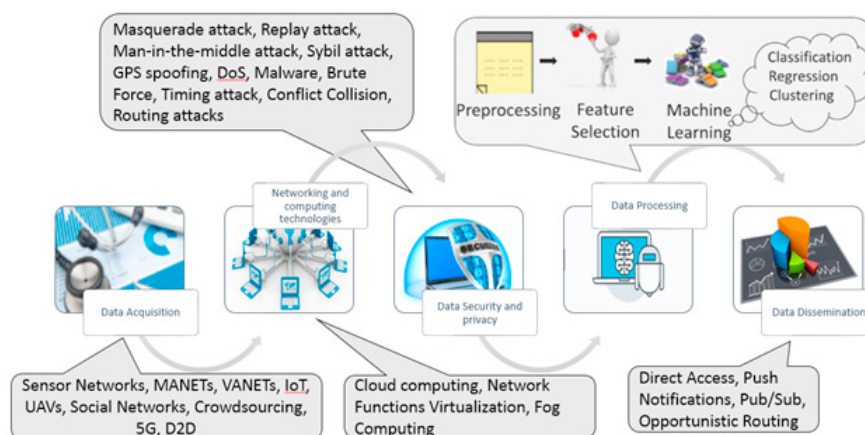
Masquerade attack, Replay attack, Man-in-the-middle attack, Sybil attack, GPS spoofing, DoS, Malware, Brute Force, Timing attack, Conflict Collision, Routing attacks

Preprocessing

Feature Selection

Machine Learning

Classification Regression Clustering

Networking and computing technologies

Data Processing

Data Acquisition

SECURITY

Data Security and privacy

Data Dissemination

Sensor Networks, MANETs, VANETs, IoT, UAVs, Social Networks, Crowdsourcing, 5G, D2D

Cloud computing, Network Functions Virtualization, Fog Computing

Direct Access, Push Notifications, Pub/Sub, Opportunistic Routing